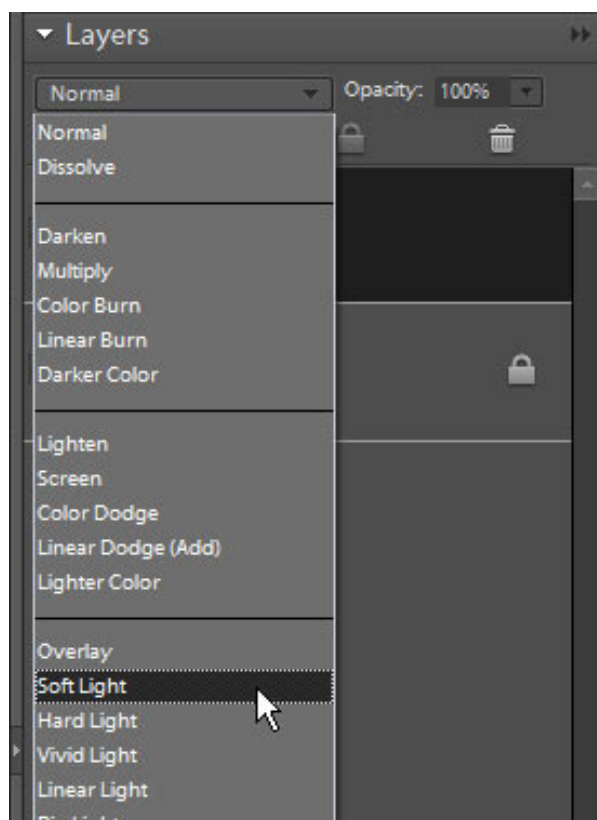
Layers

Normal

Opacity: 100%

Normal
Dissolve

Darken
Multiply
Color Burn
Linear Burn
Darker Color

Lighten
Screen
Color Dodge
Linear Dodge (Add)
Lighter Color

Overlay
Soft Light
Hard Light
Vivid Light
Linear Light
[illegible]